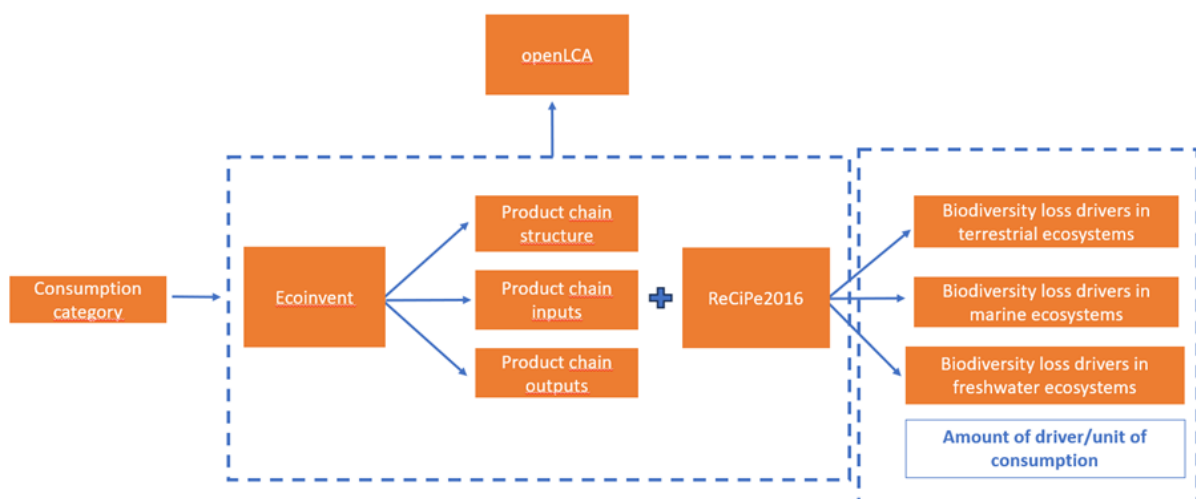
openLCA

Consumption category

Ecoinvent

Product chain structure

Product chain inputs

Product chain outputs

ReCiPe2016

Biodiversity loss drivers in terrestrial ecosystems

Biodiversity loss drivers in marine ecosystems

Biodiversity loss drivers in freshwater ecosystems

Amount of driver/unit of consumption